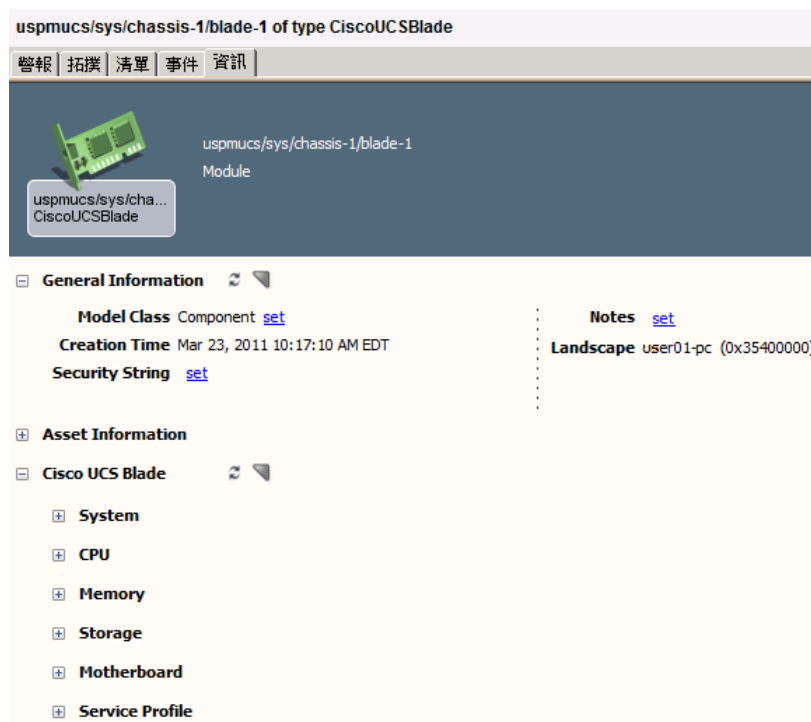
uspmucs/sys/chassis-1/blade-1 of type CiscoUCSBlade

警報 | 拓撲 | 清單 | 事件 | 資訊

uspmucs/sys/cha...
CiscoUCSBlade

uspmucs/sys/chassis-1/blade-1
Module

General Information

Model Class Component set
Creation Time Mar 23, 2011 10:17:10 AM EDT
Security String set

Notes set
Landscape user01-pc (0x35400000)

Asset Information

Cisco UCS Blade

System

CPU

Memory

Storage

Motherboard

Service Profile